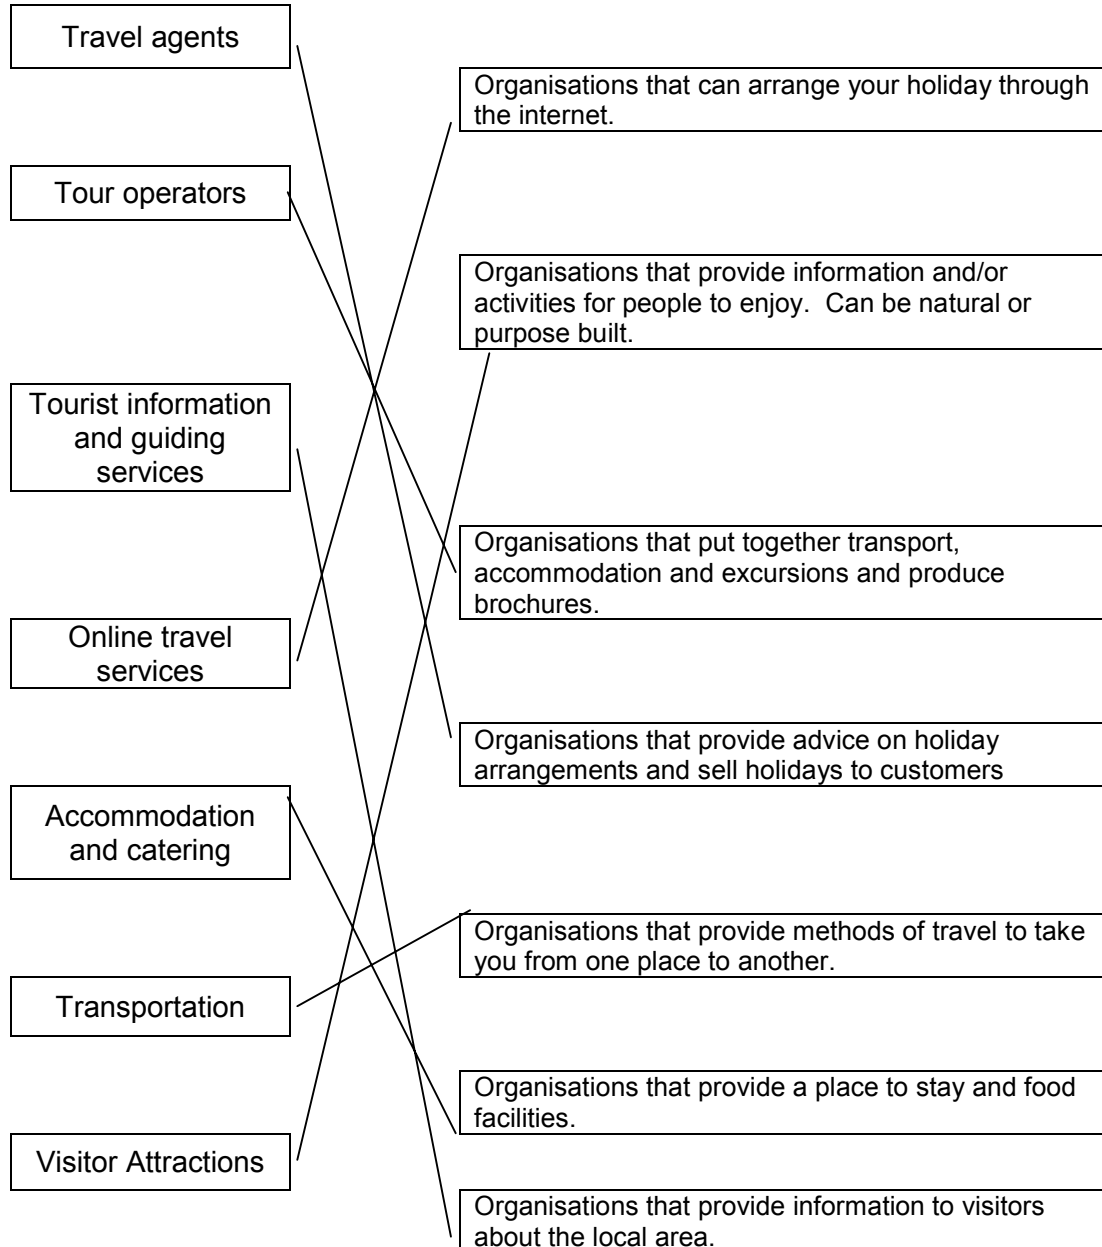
Travel agents

Tour operators

Tourist information and guiding services

Online travel services

Accommodation and catering

Transportation

Visitor Attractions

Organisations that can arrange your holiday through the internet.

Organisations that provide information and/or activities for people to enjoy. Can be natural or purpose built.

Organisations that put together transport, accommodation and excursions and produce brochures.

Organisations that provide advice on holiday arrangements and sell holidays to customers

Organisations that provide methods of travel to take you from one place to another.

Organisations that provide a place to stay and food facilities.

Organisations that provide information to visitors about the local area.